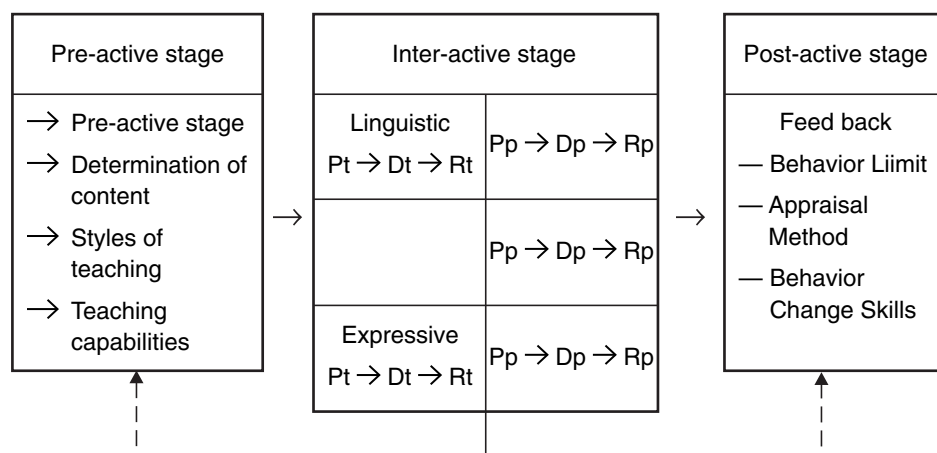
Pre-active stage

→ Pre-active stage
→ Determination of content
→ Styles of teaching
→ Teaching capabilities

→

Inter-active stage

| Linguistic $Pt \to Dt \to Rt$ | $Pp \to Dp \to Rp$ |
|---|---|
| | $Pp \to Dp \to Rp$ |
| Expressive $Pt \to Dt \to Rt$ | $Pp \to Dp \to Rp$ |

→

Post-active stage

Feed back
— Behavior Liimit
— Appraisal Method
— Behavior Change Skills